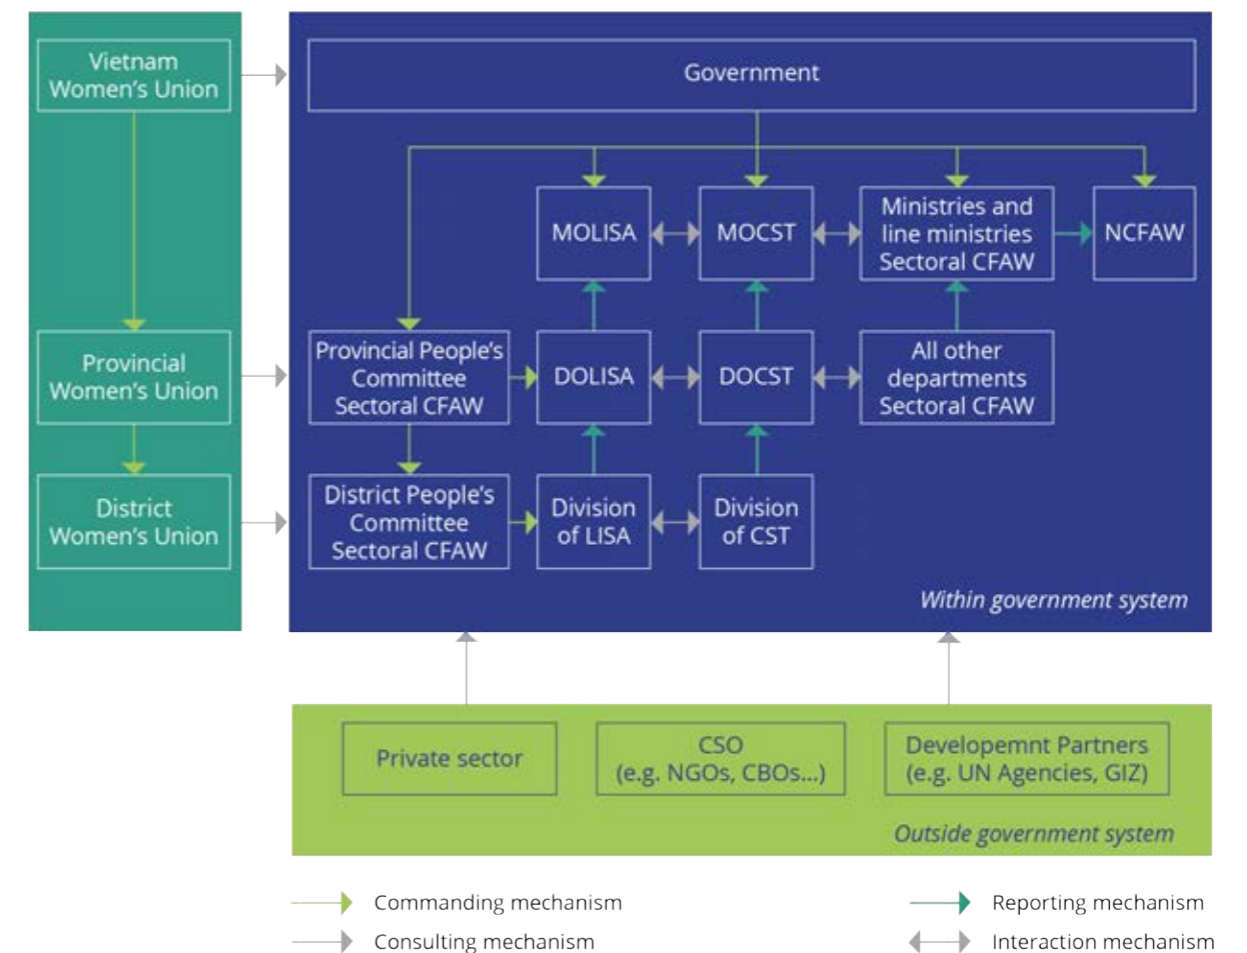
Vietnam Women's Union

Provincial Women's Union

District Women's Union

Government

MOLISA

MOCST

Ministries and line ministries Sectoral CFAW

NCFAW

Provincial People's Committee Sectoral CFAW

DOLISA

DOCST

All other departments Sectoral CFAW

District People's Committee Sectoral CFAW

Division of LISA

Division of CST

Within government system

Private sector

CSO (e.g. NGOs, CBOs...)

Developemnt Partners (e.g. UN Agencies, GIZ)

Outside government system

Commanding mechanism

Reporting mechanism

Consulting mechanism

Interaction mechanism